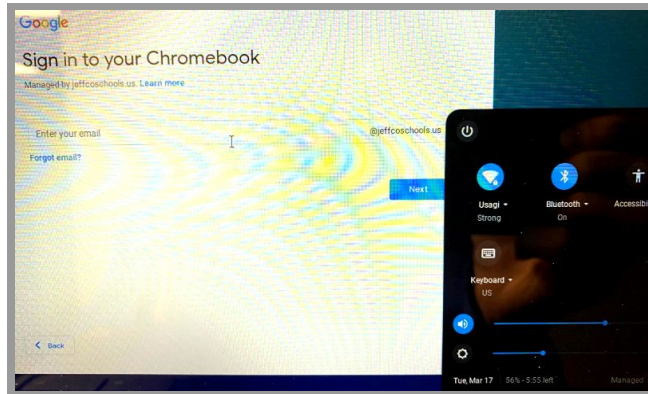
Google

Sign in to your Chromebook

Managed by jeffcoschools.us. Learn more

Enter your email

@jeffcoschools.us

Forgot email?

Next

Back

Usagi
Strong

Bluetooth
On

Accessibi

Keyboard
US

Tue, Mar 17 56% - 5:55 left

Managed